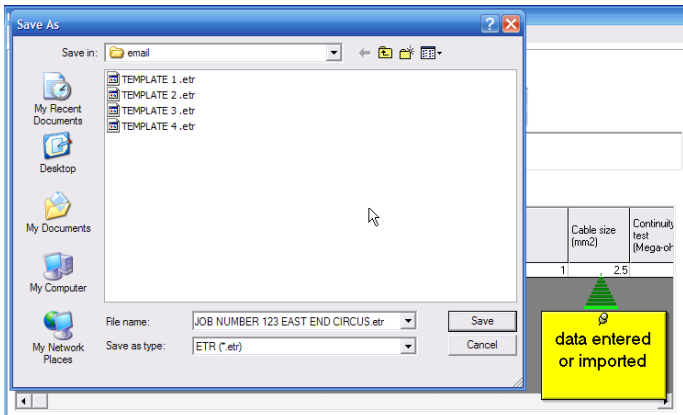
Save As

Save in: email

My Recent Documents
Desktop
My Documents
My Computer
My Network Places

TEMPLATE 1 .etr
TEMPLATE 2 .etr
TEMPLATE 3 .etr
TEMPLATE 4 .etr

File name: JOB NUMBER 123 EAST END CIRCUS.etr
Save as type: ETR (*.etr)

Save
Cancel

| | Cable size (mm2) | Continuity test (Mega-oh |
|---|---|---|
| 1 | 2.5 | |

data entered or imported